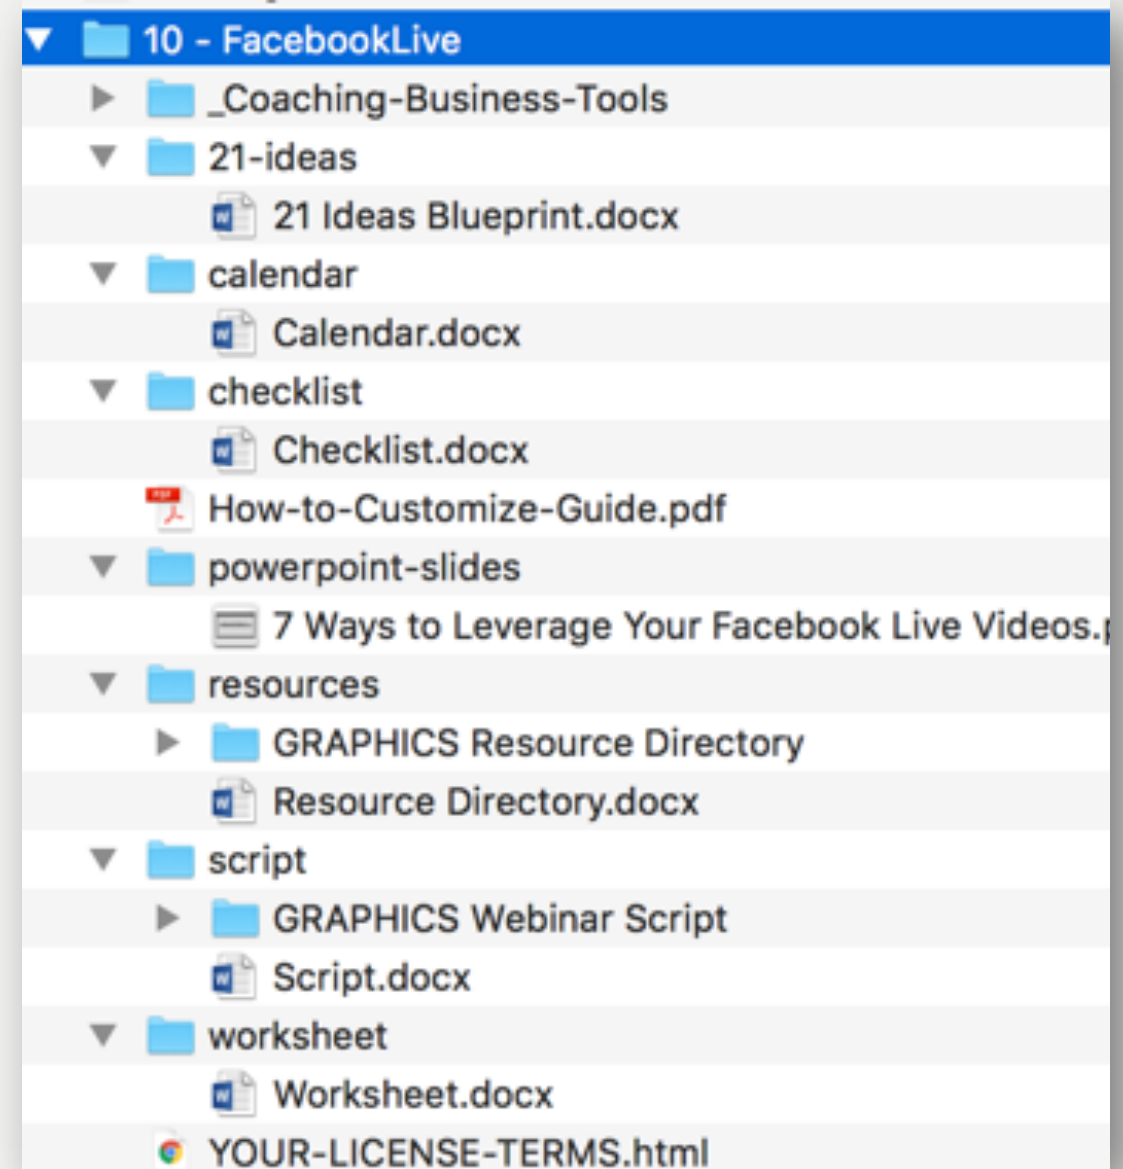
10 - FacebookLive
_Coaching-Business-Tools
21-ideas
21 Ideas Blueprint.docx
calendar
Calendar.docx
checklist
Checklist.docx
How-to-Customize-Guide.pdf
powerpoint-slides
7 Ways to Leverage Your Facebook Live Videos.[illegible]
resources
GRAPHICS Resource Directory
Resource Directory.docx
script
GRAPHICS Webinar Script
Script.docx
worksheet
Worksheet.docx
YOUR-LICENSE-TERMS.html